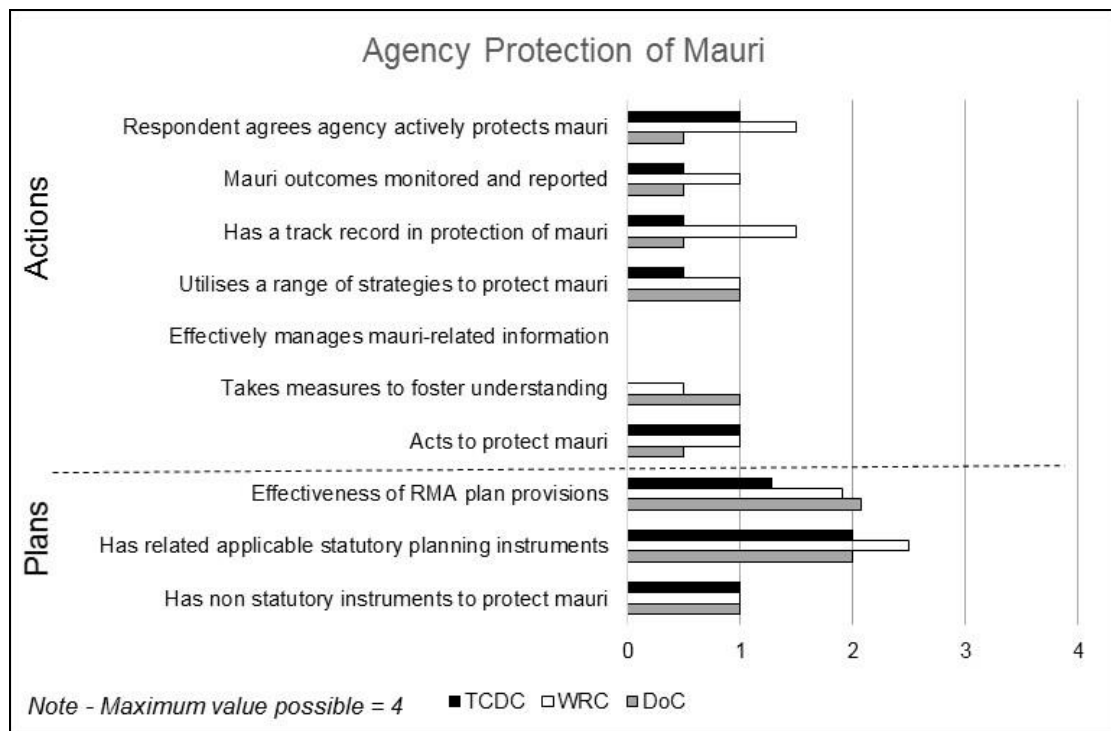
Agency Protection of Mauri

Actions

Respondent agrees agency actively protects mauri

Mauri outcomes monitored and reported

Has a track record in protection of mauri

Utilises a range of strategies to protect mauri

Effectively manages mauri-related information

Takes measures to foster understanding

Acts to protect mauri

Plans

Effectiveness of RMA plan provisions

Has related applicable statutory planning instruments

Has non statutory instruments to protect mauri

0 1 2 3 4

Note - Maximum value possible = 4

■TCDC □WRC ■DoC